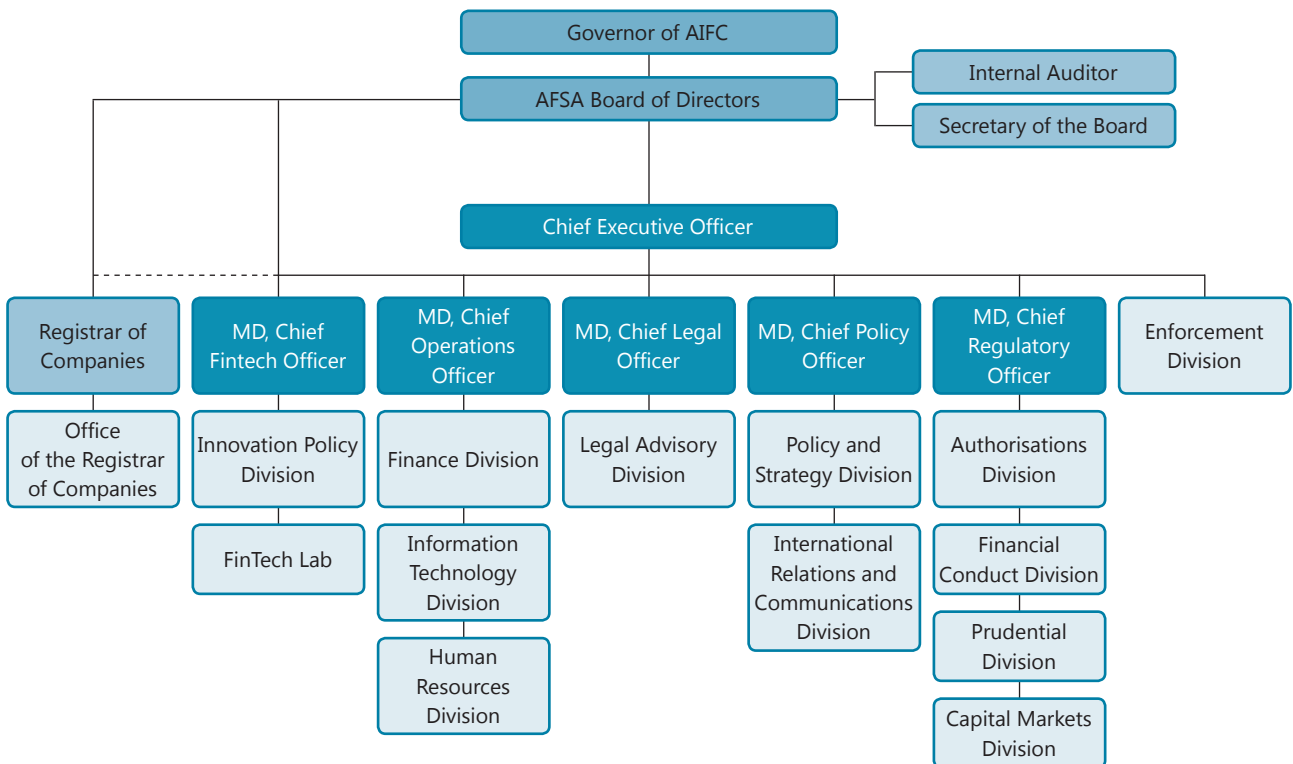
Governor of AIFC

AFSA Board of Directors

Internal Auditor

Secretary of the Board

Chief Executive Officer

Registrar of Companies

Office of the Registrar of Companies

MD, Chief Fintech Officer

Innovation Policy Division

FinTech Lab

MD, Chief Operations Officer

Finance Division

Information Technology Division

Human Resources Division

MD, Chief Legal Officer

Legal Advisory Division

MD, Chief Policy Officer

Policy and Strategy Division

International Relations and Communications Division

MD, Chief Regulatory Officer

Authorisations Division

Financial Conduct Division

Prudential Division

Capital Markets Division

Enforcement Division